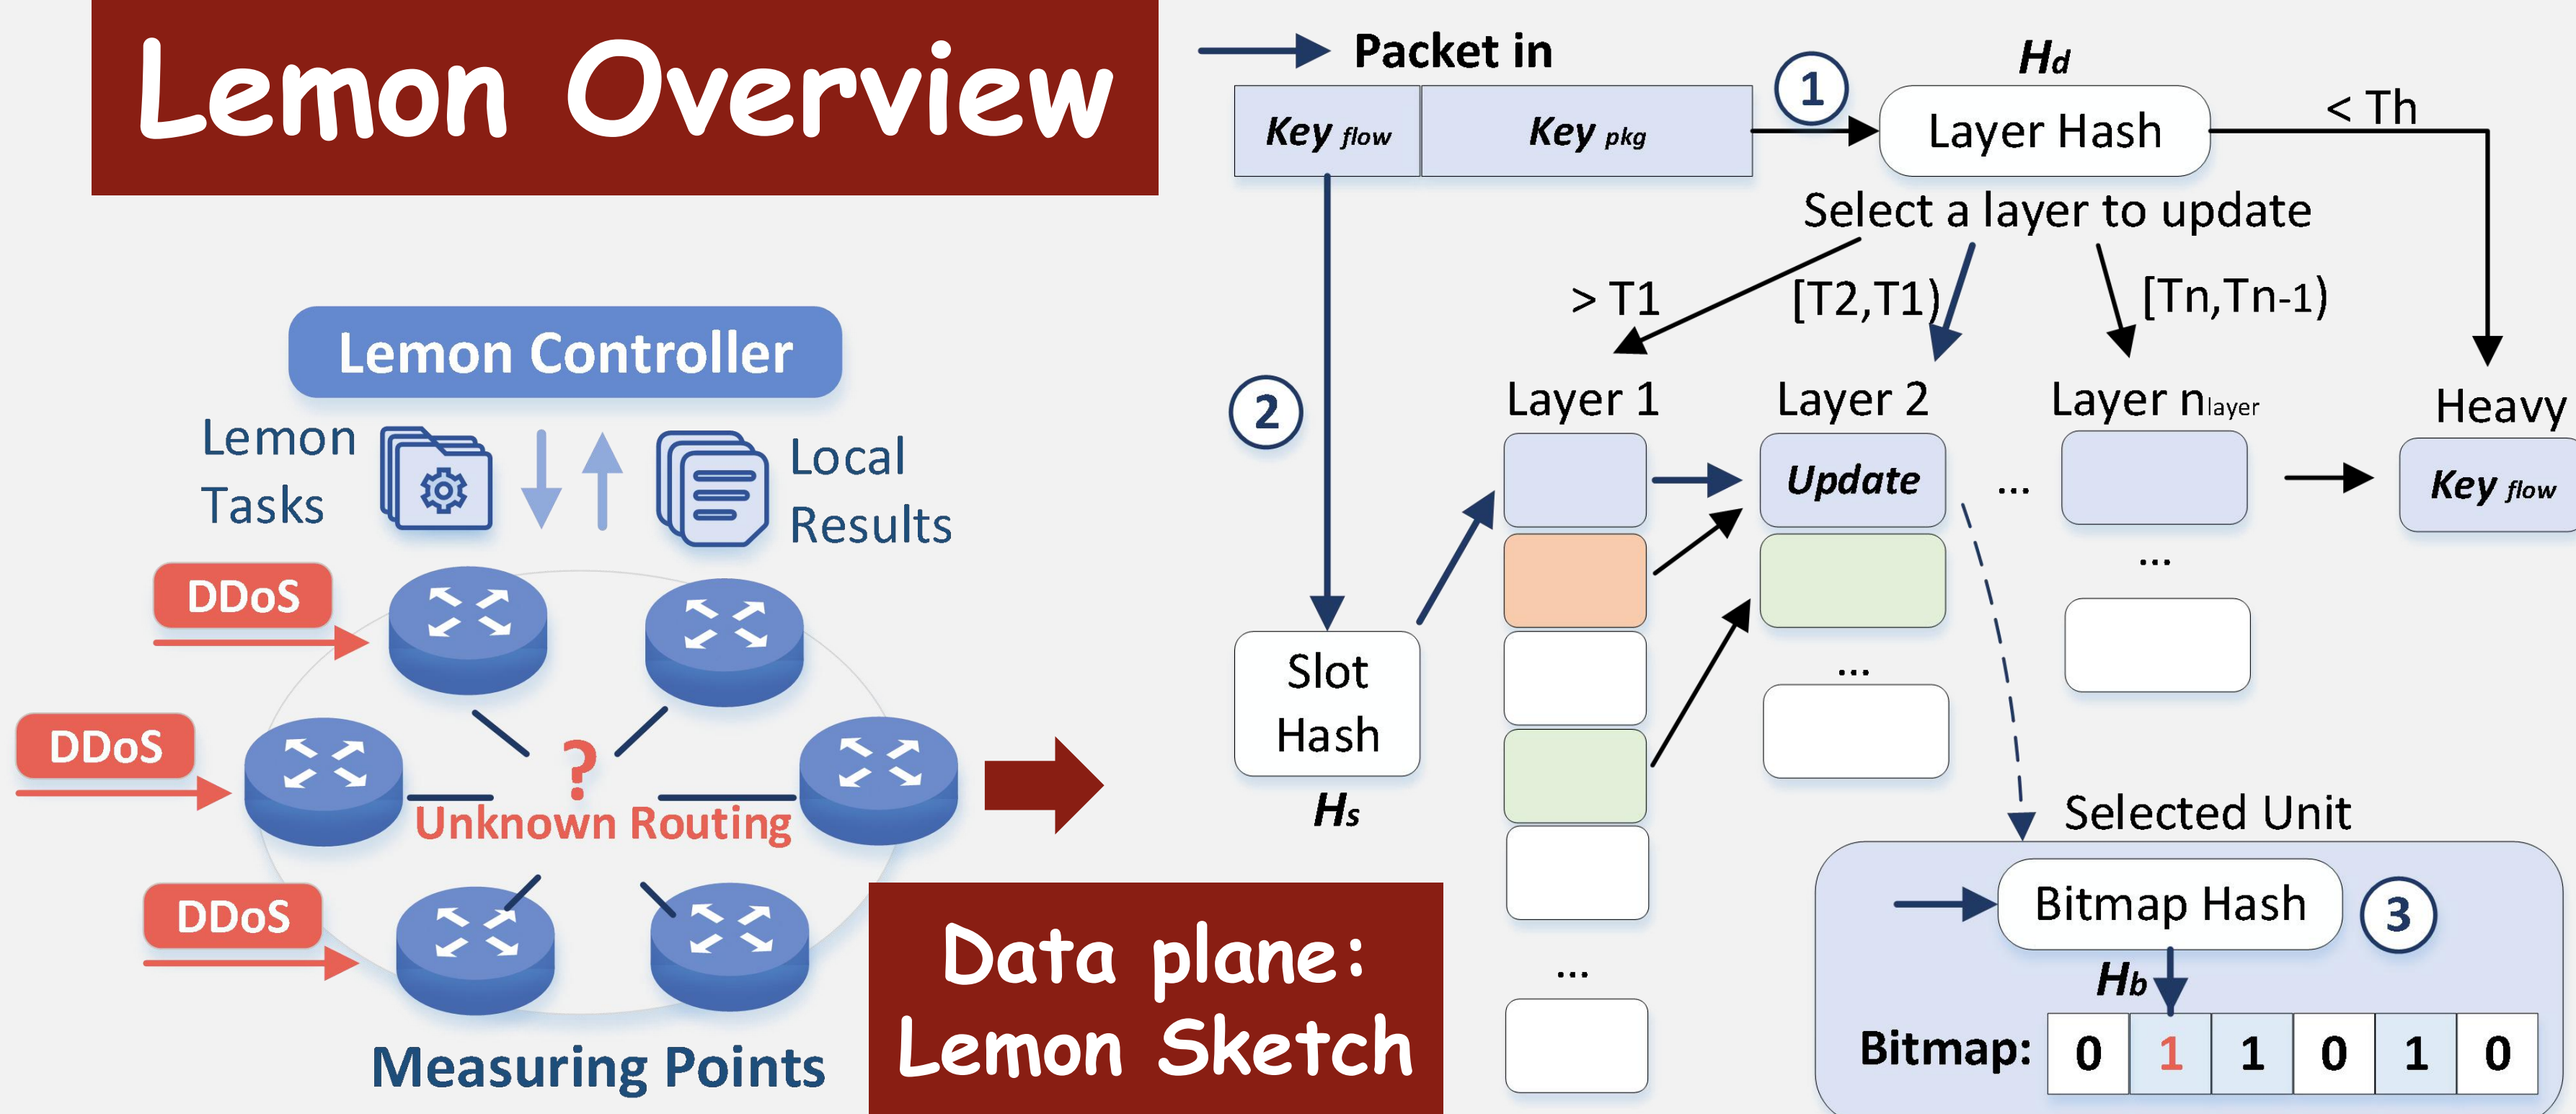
Lemon Overview

Lemon Controller

Lemon Tasks

Local Results

DDoS

DDoS

DDoS

?

Unknown Routing

Measuring Points

Data plane: Lemon Sketch

Packet in

Key flow | Key pkg

① $H_d$ Layer Hash

< Th

Select a layer to update

> T1

[T2,T1)

[Tn,Tn-1)

②

Layer 1

Layer 2

Layer $n_{layer}$

Heavy

Update

...

Key flow

...

Slot Hash

$H_s$

...

...

Selected Unit

Bitmap Hash

③

$H_b$

Bitmap:

| 0 | 1 | 1 | 0 | 1 | 0 |
|---|---|---|---|---|---|